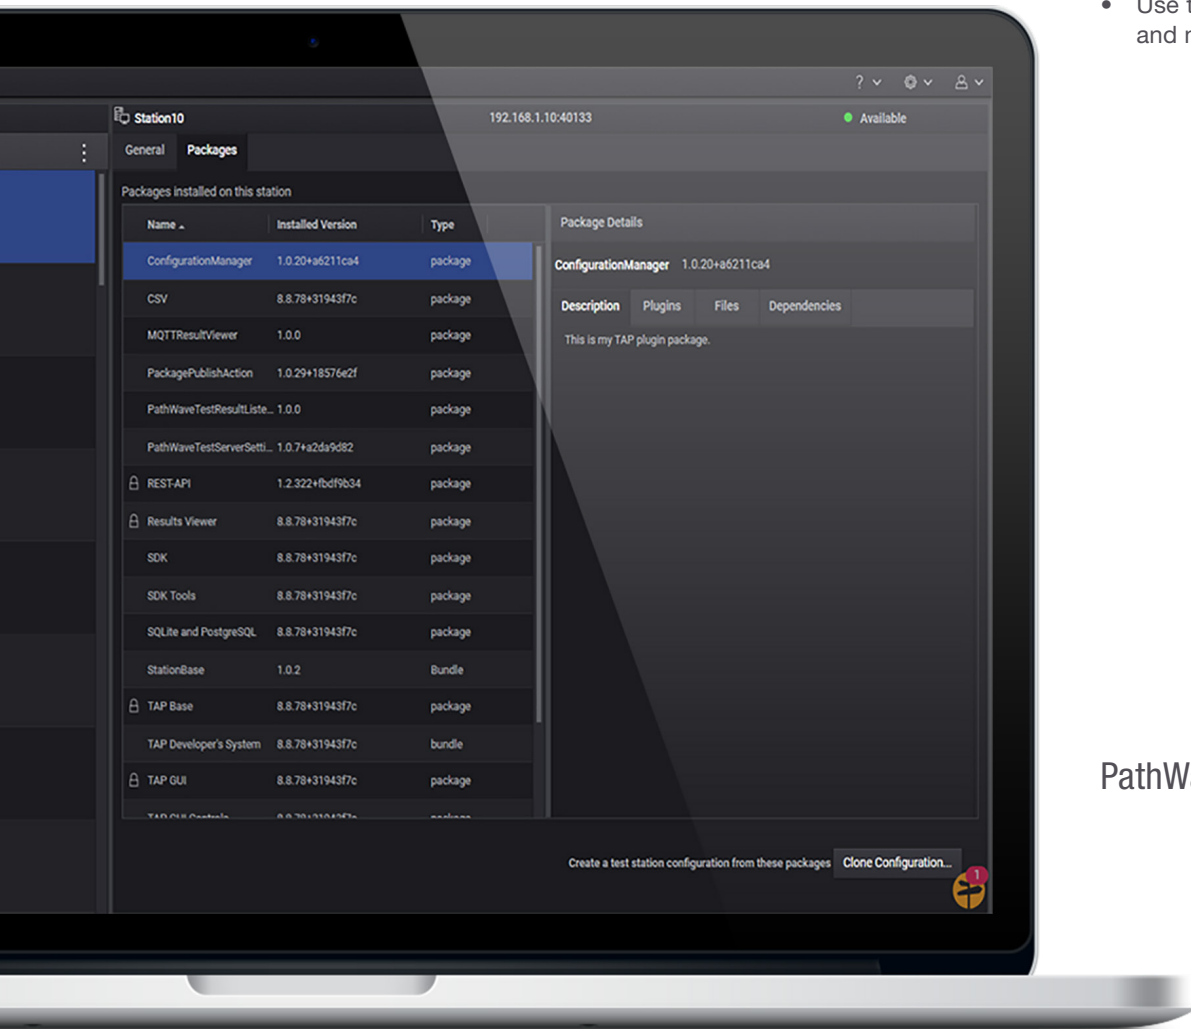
• Use t
and r

? ⌄ ⚙ ⌄ 8 ⌄

Station10 192.168.1.10:40133 ● Available

General Packages

Packages installed on this station

| Name | Installed Version | Type |
|---|---|---|
| ConfigurationManager | 1.0.20+a6211ca4 | package |
| CSV | 8.8.78+31943f7c | package |
| MQTTResultViewer | 1.0.0 | package |
| PackagePublishAction | 1.0.29+18576e2f | package |
| PathWaveTestResultListe... | 1.0.0 | package |
| PathWaveTestServerSetti... | 1.0.7+a2da9d82 | package |
| REST-API | 1.2.322+fbdf9b34 | package |
| Results Viewer | 8.8.78+31943f7c | package |
| SDK | 8.8.78+31943f7c | package |
| SDK Tools | 8.8.78+31943f7c | package |
| SQLite and PostgreSQL | 8.8.78+31943f7c | package |
| StationBase | 1.0.2 | Bundle |
| TAP Base | 8.8.78+31943f7c | package |
| TAP Developer's System | 8.8.78+31943f7c | bundle |
| TAP GUI | 8.8.78+31943f7c | package |
| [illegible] | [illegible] | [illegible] |

Package Details

ConfigurationManager 1.0.20+a6211ca4

Description Plugins Files Dependencies

This is my TAP plugin package.

Create a test station configuration from these packages Clone Configuration...

1

PathW